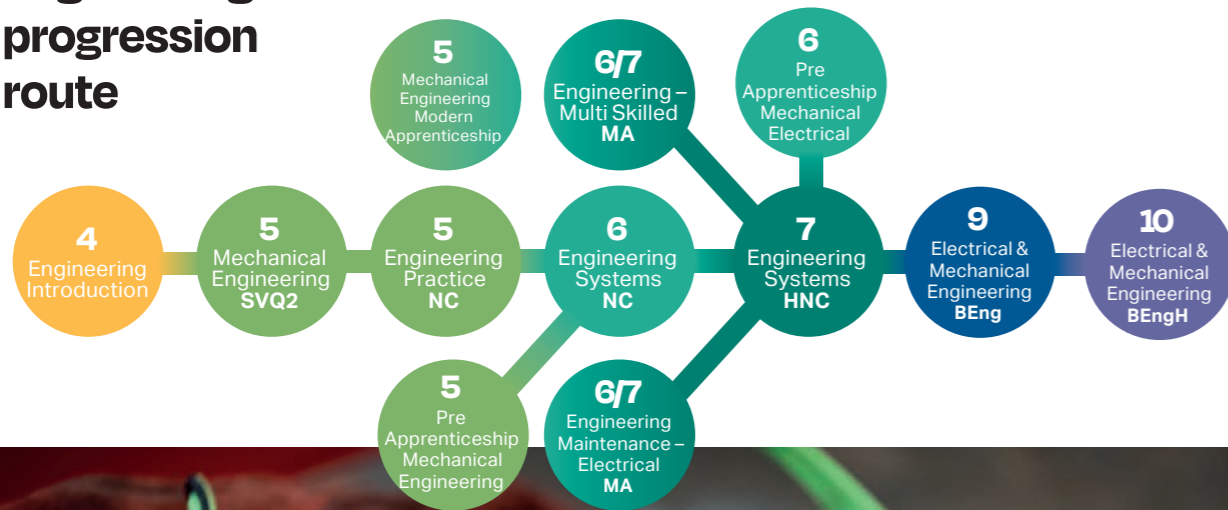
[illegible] progression route

5
Mechanical Engineering Modern Apprenticeship

6/7
Engineering – Multi Skilled
MA

6
Pre Apprenticeship Mechanical Electrical

4
Engineering Introduction

5
Mechanical Engineering
SVQ2

5
Engineering Practice
NC

6
Engineering Systems
NC

7
Engineering Systems
HNC

9
Electrical & Mechanical Engineering
BEng

10
Electrical & Mechanical Engineering
BEngH

5
Pre Apprenticeship Mechanical Engineering

6/7
Engineering Maintenance – Electrical
MA